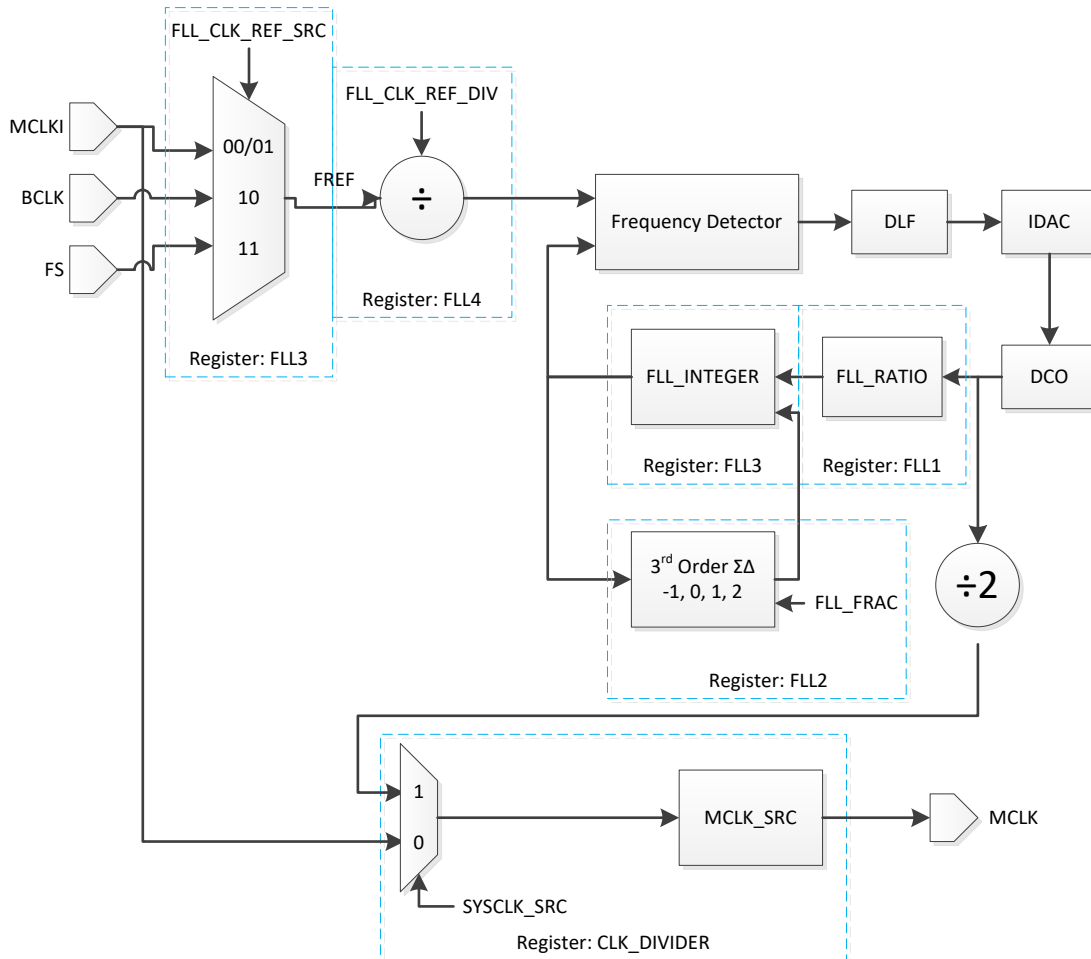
FLL_CLK_REF_SRC

MCLKI

BCLK

FS

00/01

10

11

Register: FLL3

FLL_CLK_REF_DIV

FREF

÷

Register: FLL4

Frequency Detector

DLF

IDAC

DCO

FLL_INTEGER

FLL_RATIO

Register: FLL3

Register: FLL1

$3^{rd}$ Order ΣΔ
-1, 0, 1, 2

FLL_FRAC

Register: FLL2

÷2

1

0

MCLK_SRC

MCLK

SYSCLK_SRC

Register: CLK_DIVIDER